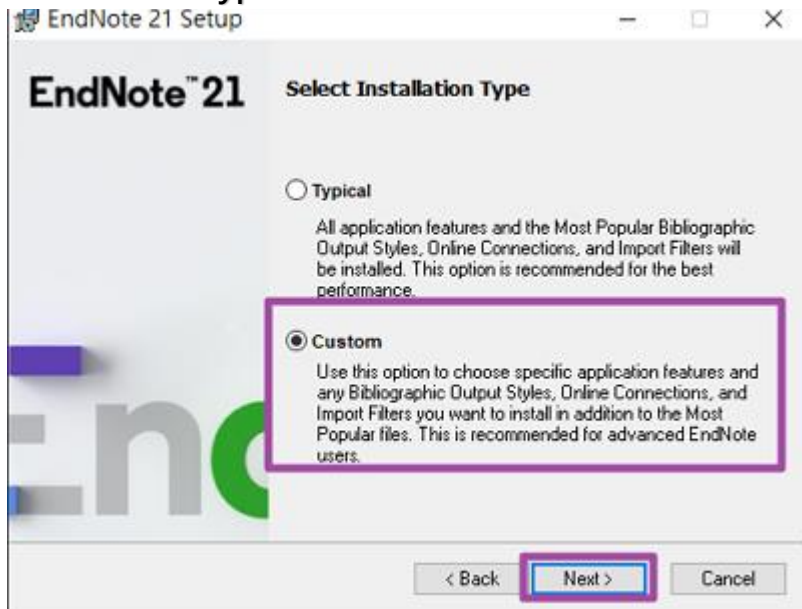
EndNote 21 Setup

EndNote™21

Select Installation Type

Typical

All application features and the Most Popular Bibliographic Output Styles, Online Connections, and Import Filters will be installed. This option is recommended for the best performance.

Custom

Use this option to choose specific application features and any Bibliographic Output Styles, Online Connections, and Import Filters you want to install in addition to the Most Popular files. This is recommended for advanced EndNote users.

Enc

< Back Next > Cancel